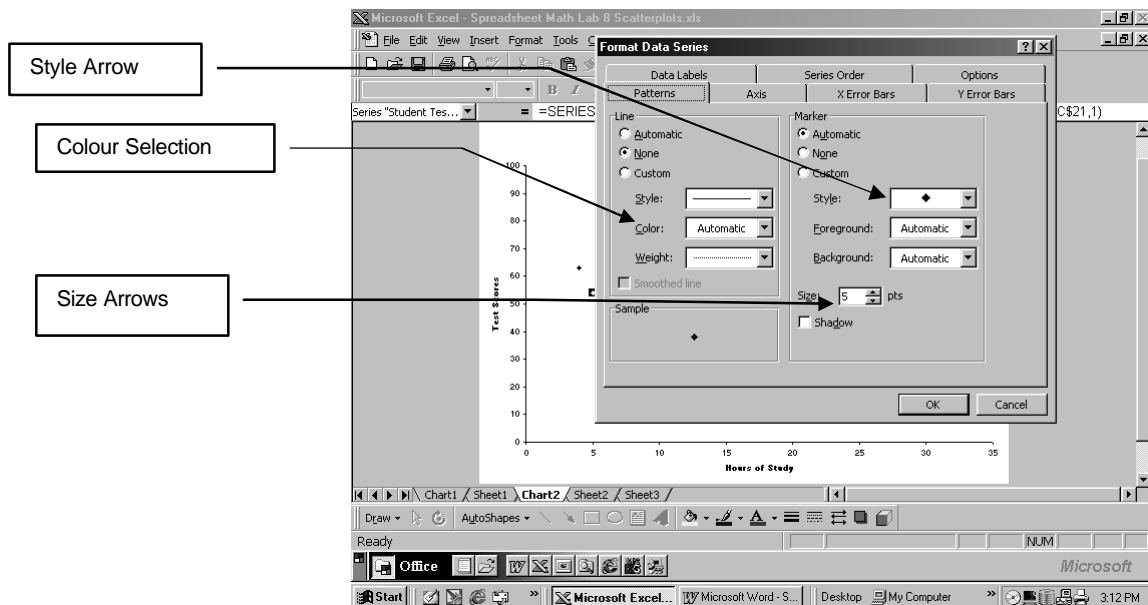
Style Arrow

Colour Selection

Size Arrows

Microsoft Excel - Spreadsheet Math Lab 8 Scatterplots.xls

File Edit View Insert Format Tools C

Series "Student Tes... = =SERIES C$21,1)

Format Data Series

Data Labels | Series Order | Options
Patterns | Axis | X Error Bars | Y Error Bars

Line
Automatic
None
Custom
Style:
Color: Automatic
Weight:
Smoothed line

Sample

Marker
Automatic
None
Custom
Style:
Foreground: Automatic
Background: Automatic
Size: 5 pts
Shadow

OK Cancel

100
90
80
70
60
50
40
30
20
10
0

Test Scores

0 5 10 15 20 25 30 35

Hours of Study

Chart1 Sheet1 Chart2 Sheet2 Sheet3

Draw AutoShapes

Ready NUM

Office

Microsoft

Start Microsoft Excel... Microsoft Word - S... Desktop My Computer 3:12 PM